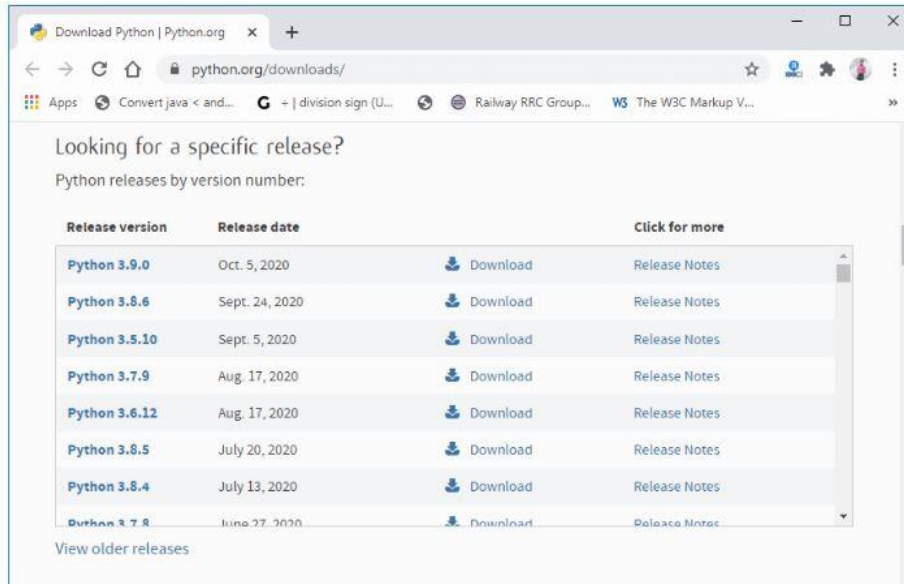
Download Python | Python.org × +

python.org/downloads/

Apps Convert java < and... + | division sign (U... Railway RRC Group... The W3C Markup V...

Looking for a specific release?

Python releases by version number:

| Release version | Release date | | Click for more |
|---|---|---|---|
| Python 3.9.0 | Oct. 5, 2020 | Download | Release Notes |
| Python 3.8.6 | Sept. 24, 2020 | Download | Release Notes |
| Python 3.5.10 | Sept. 5, 2020 | Download | Release Notes |
| Python 3.7.9 | Aug. 17, 2020 | Download | Release Notes |
| Python 3.6.12 | Aug. 17, 2020 | Download | Release Notes |
| Python 3.8.5 | July 20, 2020 | Download | Release Notes |
| Python 3.8.4 | July 13, 2020 | Download | Release Notes |
| Python 3.7.8 | June 27, 2020 | Download | Release Notes |

View older releases